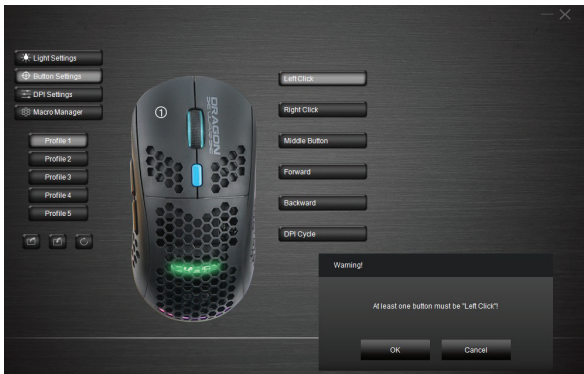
Light Settings
Button Settings
DPI Settings
Macro Manager

Profile 1
Profile 2
Profile 3
Profile 4
Profile 5

①

DRAGON

Left Click
Right Click
Middle Button
Forward
Backward
DPI Cycle

Warning!
At least one button must be "Left Click"!
OK
Cancel